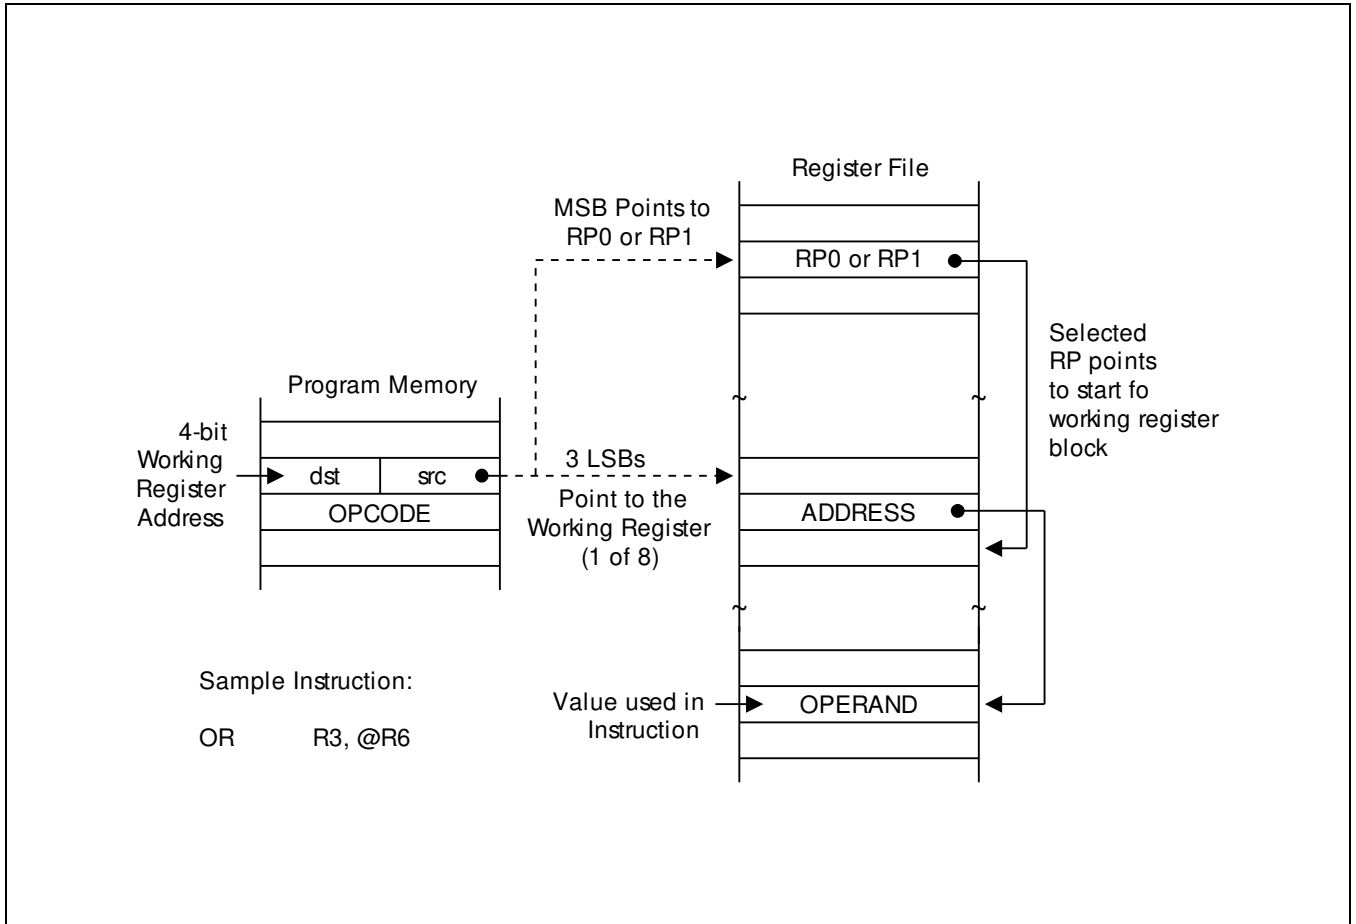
Register File

MSB Points to RP0 or RP1

RP0 or RP1

Selected RP points to start fo working register block

Program Memory

4-bit Working Register Address

dst

src

3 LSBs

Point to the Working Register (1 of 8)

OPCODE

ADDRESS

Sample Instruction:

OR R3, @R6

Value used in Instruction

OPERAND